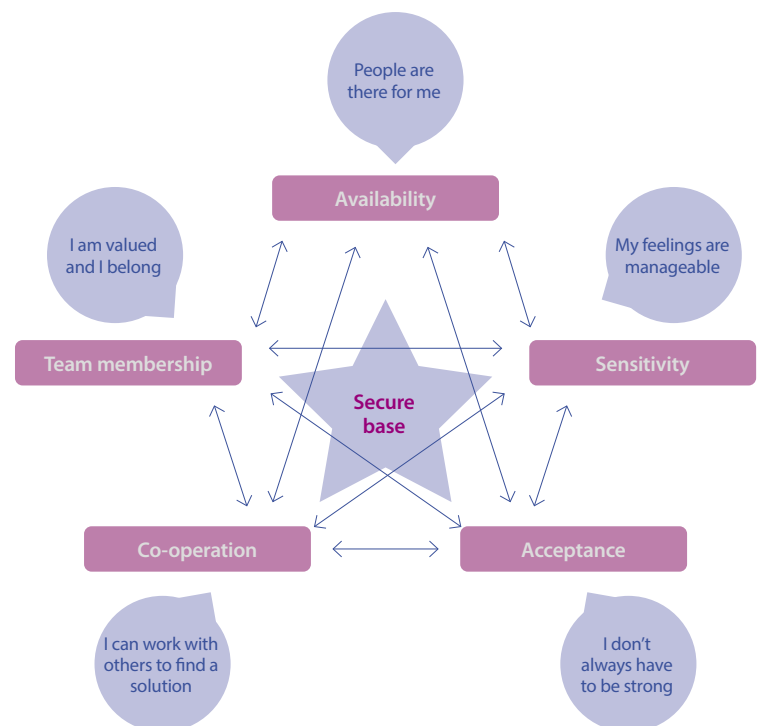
People are there for me

Availability

I am valued and I belong

My feelings are manageable

Team membership

Sensitivity

Secure base

Co-operation

Acceptance

I can work with others to find a solution

I don't always have to be strong